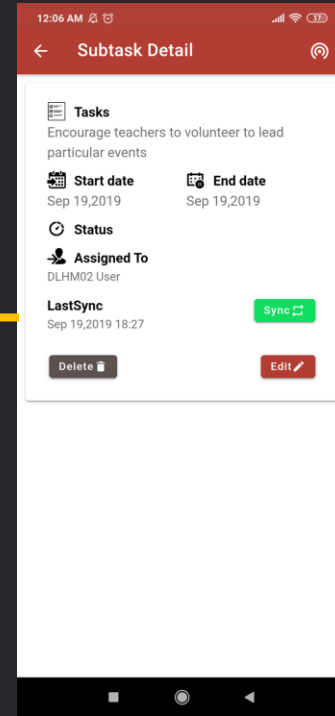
12:06 AM

37

Subtask Detail

Tasks
Encourage teachers to volunteer to lead particular events

Start date
Sep 19,2019

End date
Sep 19,2019

Status

Assigned To
DLHM02 User

LastSync
Sep 19,2019 18:27

Sync

Delete

Edit